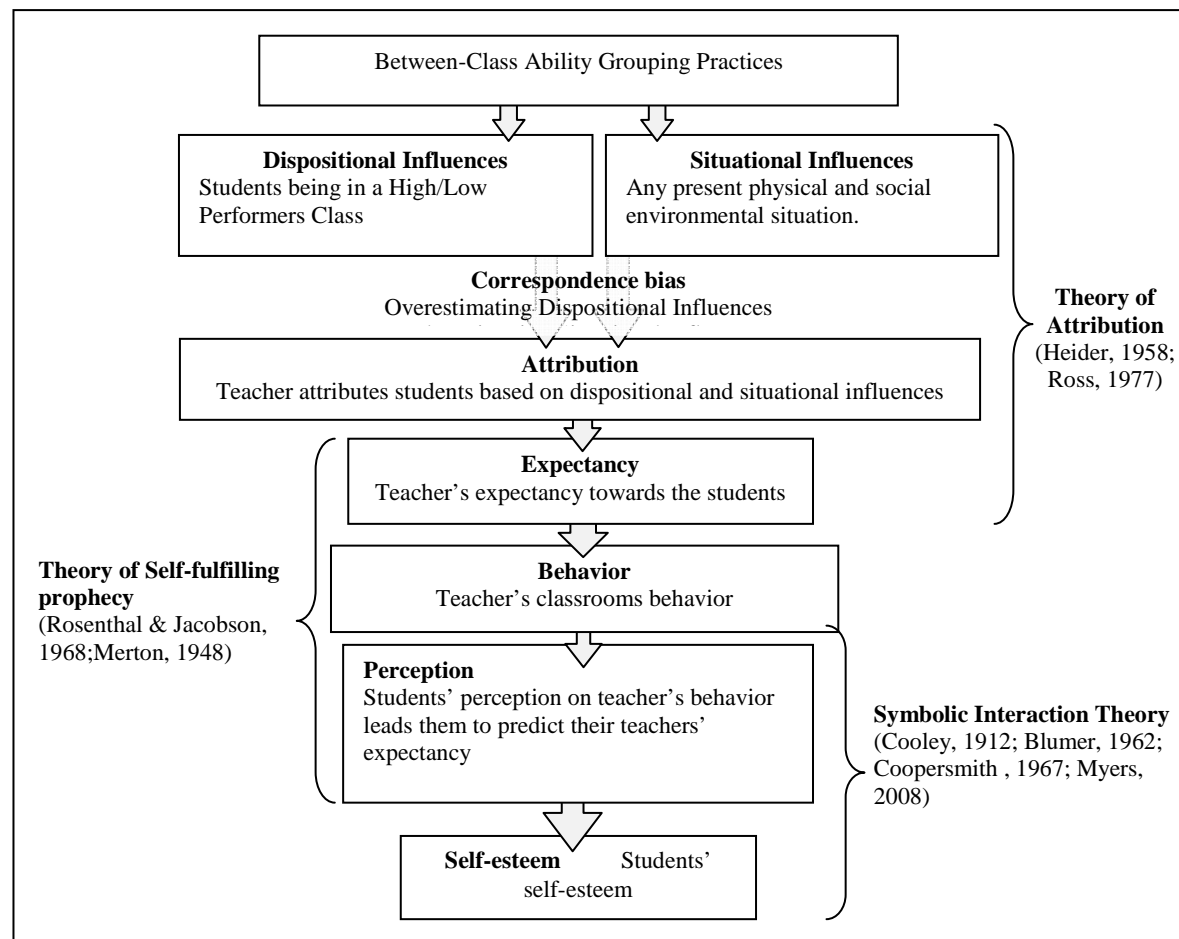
Between-Class Ability Grouping Practices

**Dispositional Influences**
Students being in a High/Low Performers Class

**Situational Influences**
Any present physical and social environmental situation.

**Correspondence bias**
Overestimating Dispositional Influences

**Theory of Attribution**
(Heider, 1958; Ross, 1977)

**Attribution**
Teacher attributes students based on dispositional and situational influences

**Expectancy**
Teacher's expectancy towards the students

**Theory of Self-fulfilling prophecy**
(Rosenthal & Jacobson, 1968;Merton, 1948)

**Behavior**
Teacher's classrooms behavior

**Perception**
Students' perception on teacher's behavior leads them to predict their teachers' expectancy

**Symbolic Interaction Theory**
(Cooley, 1912; Blumer, 1962; Coopersmith , 1967; Myers, 2008)

**Self-esteem** Students' self-esteem